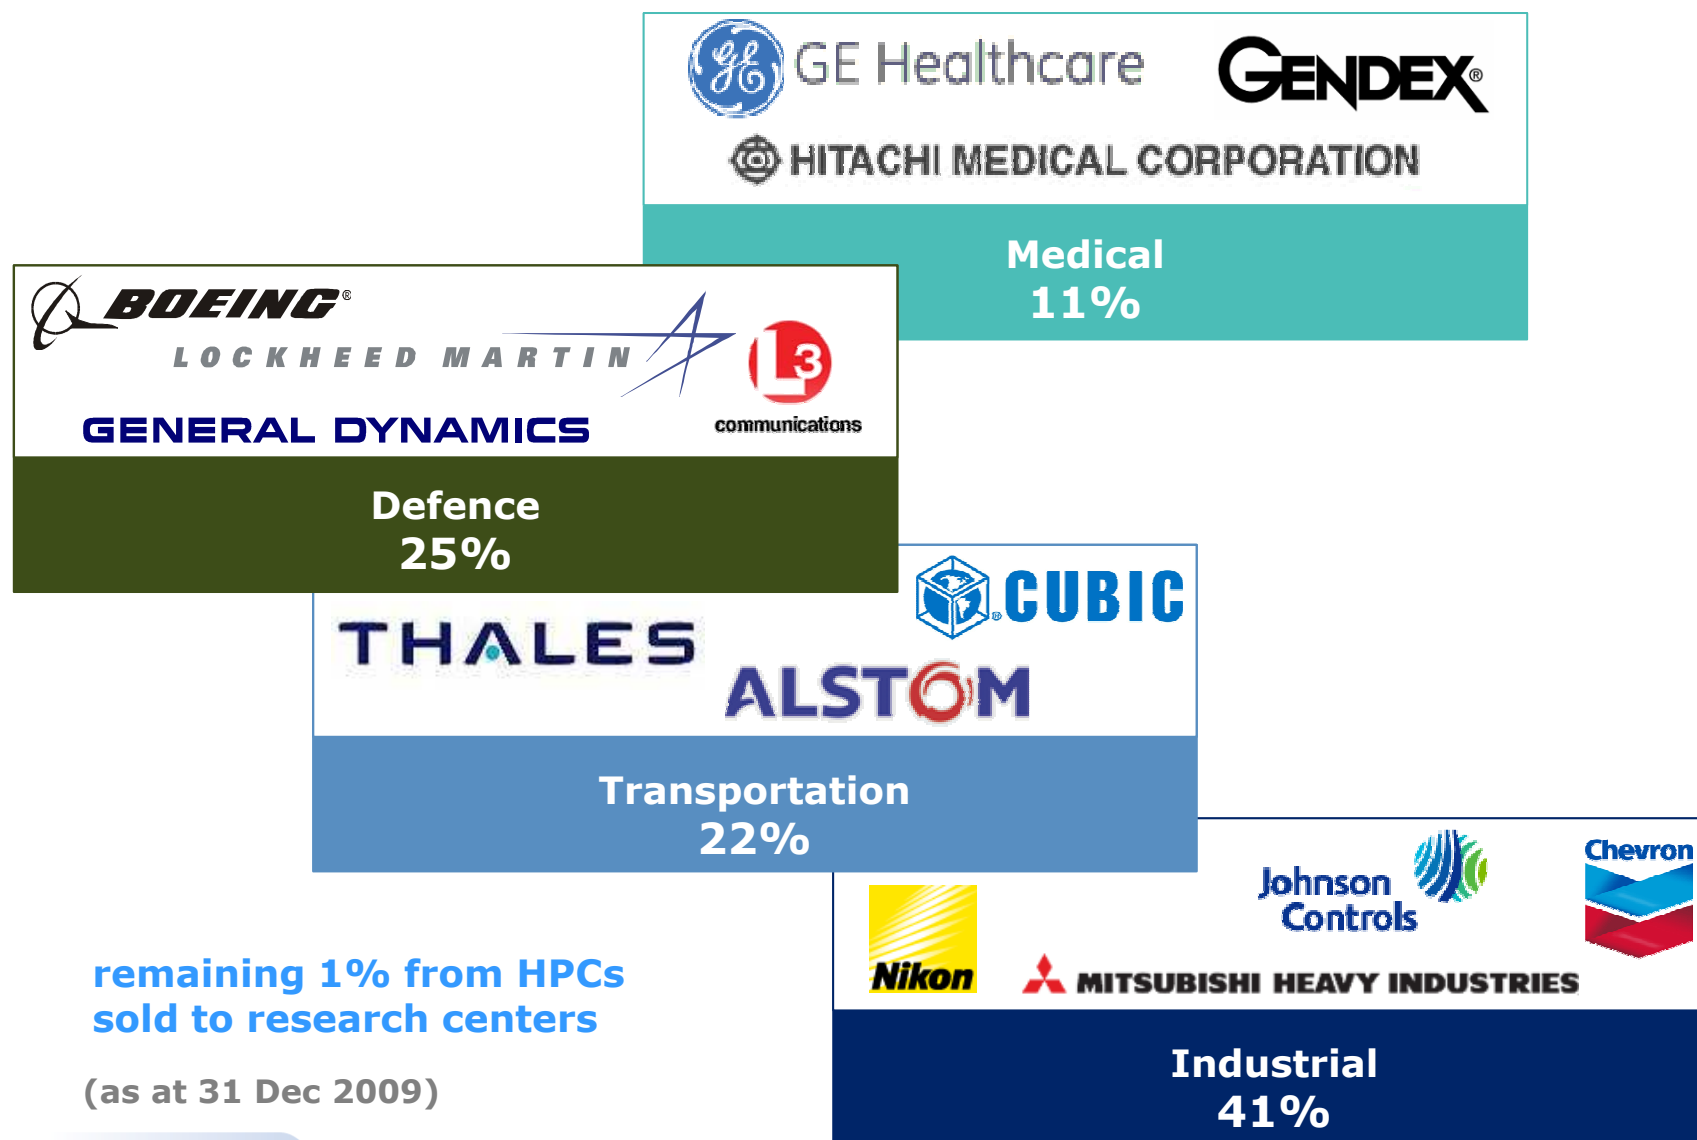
GE Healthcare GENDEX®
HITACHI MEDICAL CORPORATION

Medical
11%

BOEING®
LOCKHEED MARTIN
L3 communications
GENERAL DYNAMICS

Defence
25%

CUBIC
THALES
ALSTOM

Transportation
22%

Johnson Controls
Chevron
Nikon
MITSUBISHI HEAVY INDUSTRIES

Industrial
41%

remaining 1% from HPCs sold to research centers

(as at 31 Dec 2009)